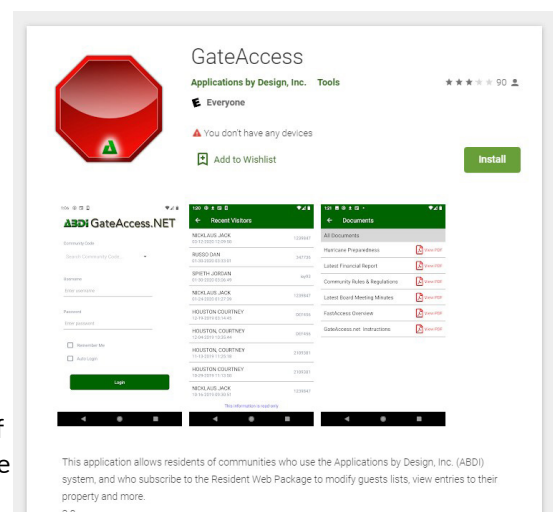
GateAccess

Applications by Design, Inc. Tools

90

Everyone

You don't have any devices

Add to Wishlist

Install

ABDI GateAccess.NET

Community Code

Search Community Code...

Username

Enter username

Password

Enter password

Remember Me

Auto Login

Login

Recent Visitors

NICKLAUS JACK
RUSSO DAN
SPIETH JORDAN
NICKLAUS JACK
HOUSTON COURTNEY
HOUSTON COURTNEY
HOUSTON COURTNEY
HOUSTON COURTNEY
HOUSTON COURTNEY
NICKLAUS JACK

Documents

All Documents

Hurricane Preparedness View PDF

Latest Financial Report View PDF

Community Rules & Regulations View PDF

Latest Board Meeting Minutes View PDF

FastAccess Overview View PDF

GateAccess.net Instructions View PDF

This application allows residents of communities who use the Applications by Design, Inc. (ABDI) system, and who subscribe to the Resident Web Package to modify guests lists, view entries to their property and more.